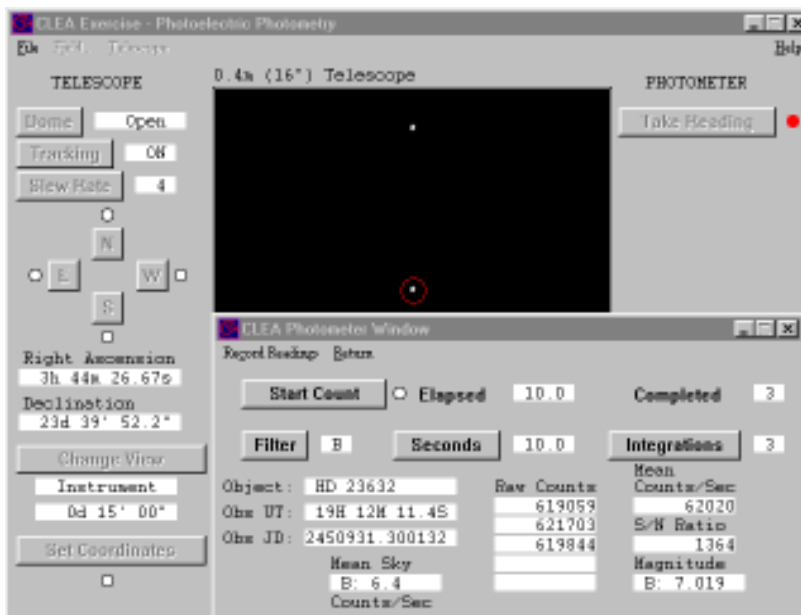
CLEA Exercise - Photoelectric Photometry

File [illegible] Telescope Help

TELESCOPE

Dome Open

Tracking ON

Slew Rate 4

N

E W

S

Right Ascension
3h 44m 26.67s

Declination
23d 39' 52.2"

Change View

Instrument

0d 15' 00"

Set Coordinates

0.4m (16") Telescope

PHOTOMETER

Take Reading

CLEA Photometer Window

Record Readings Return

Start Count Elapsed 10.0 Completed 3

Filter B Seconds 10.0 Integrations 3

Object: HD 23632

Obs UT: 19H 12M 11.4S

Obs JD: 2450931.300132

Mean Sky
B: 6.4
Counts/Sec

Raw Counts
619059
621703
619844

Mean
Counts/Sec
62020

S/N Ratio
1364

Magnitude
B: 7.019